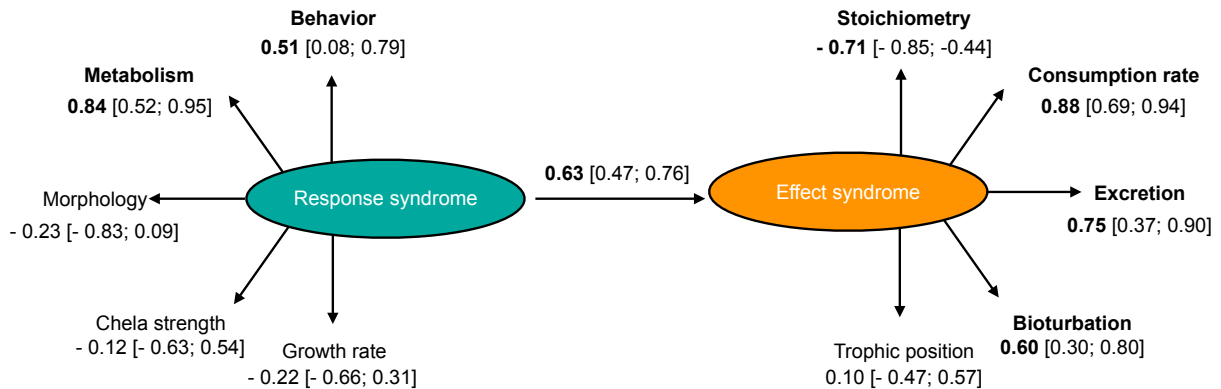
Behavior
**0.51** [0.08; 0.79]

Metabolism
**0.84** [0.52; 0.95]

Morphology
- 0.23 [- 0.83; 0.09]

Response syndrome

Chela strength
- 0.12 [- 0.63; 0.54]

Growth rate
- 0.22 [- 0.66; 0.31]

**0.63** [0.47; 0.76]

Effect syndrome

Stoichiometry
**- 0.71** [- 0.85; -0.44]

Consumption rate
**0.88** [0.69; 0.94]

Excretion
**0.75** [0.37; 0.90]

Bioturbation
**0.60** [0.30; 0.80]

Trophic position
0.10 [- 0.47; 0.57]